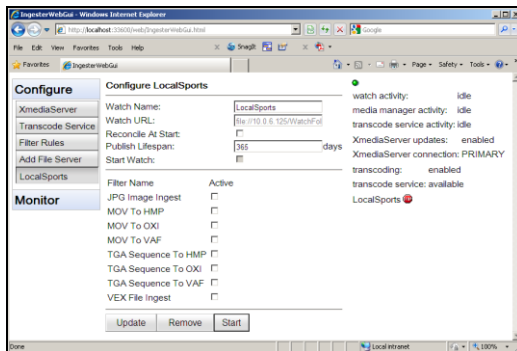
IngesterWebGui - Windows Internet Explorer

http://localhost:33600/web/IngesterWebGui.html

Google

File Edit View Favorites Tools Help

SnagIt

Favorites IngesterWebGui

Page ▾ Safety ▾ Tools ▾

Configure

XmediaServer

Transcode Service

Filter Rules

Add File Server

LocalSports

Monitor

Configure LocalSports

Watch Name: LocalSports

Watch URL: file://10.0.6.125/WatchFol

Reconcile At Start:

Publish Lifespan: 365 days

Start Watch:

| Filter Name | Active |
|---|---|
| JPG Image Ingest | |
| MOV To HMP | |
| MOV To OXI | |
| MOV To VAF | |
| TGA Sequence To HMP | |
| TGA Sequence To OXI | |
| TGA Sequence To VAF | |
| VEX File Ingest | |

Update Remove Start

watch activity: idle

media manager activity: idle

transcode service activity: idle

XMediaServer updates: enabled

XMediaServer connection: PRIMARY

transcoding: enabled

transcode service: available

LocalSports

Done

Local intranet

100%